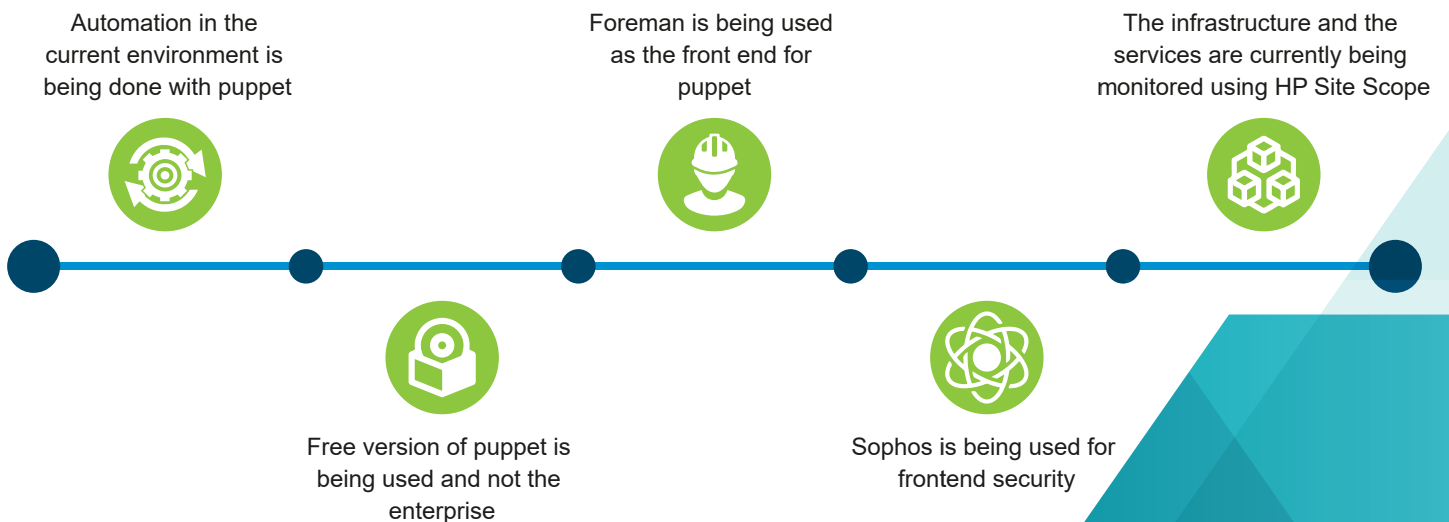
Automation in the current environment is being done with puppet

Foreman is being used as the front end for puppet

The infrastructure and the services are currently being monitored using HP Site Scope

Free version of puppet is being used and not the enterprise

Sophos is being used for frontend security